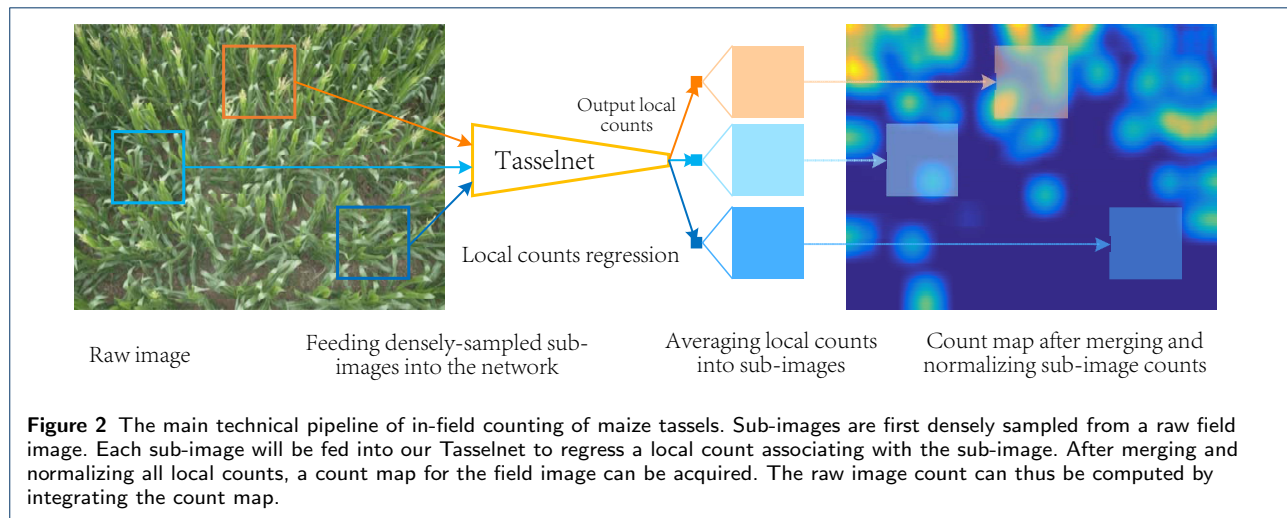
Output local counts

Tasselnet

Local counts regression

Raw image

Feeding densely-sampled sub-images into the network

Averaging local counts into sub-images

Count map after merging and normalizing sub-image counts

**Figure 2** The main technical pipeline of in-field counting of maize tassels. Sub-images are first densely sampled from a raw field image. Each sub-image will be fed into our Tasselnet to regress a local count associating with the sub-image. After merging and normalizing all local counts, a count map for the field image can be acquired. The raw image count can thus be computed by integrating the count map.